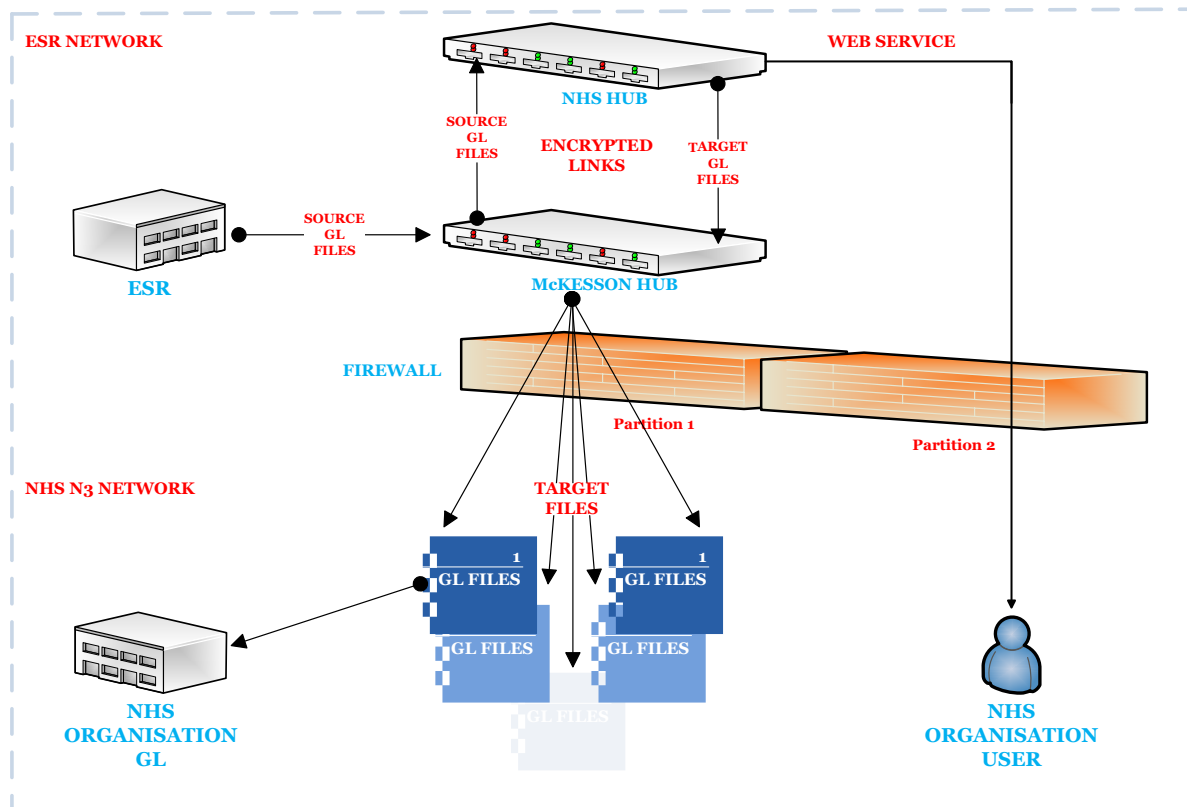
ESR NETWORK

WEB SERVICE

NHS HUB

SOURCE GL FILES

ENCRYPTED LINKS

TARGET GL FILES

SOURCE GL FILES

ESR

McKESSON HUB

FIREWALL

Partition 1

Partition 2

NHS N3 NETWORK

TARGET FILES

1
GL FILES

GL FILES

1
GL FILES

GL FILES

GL FILES

NHS ORGANISATION GL

NHS ORGANISATION USER